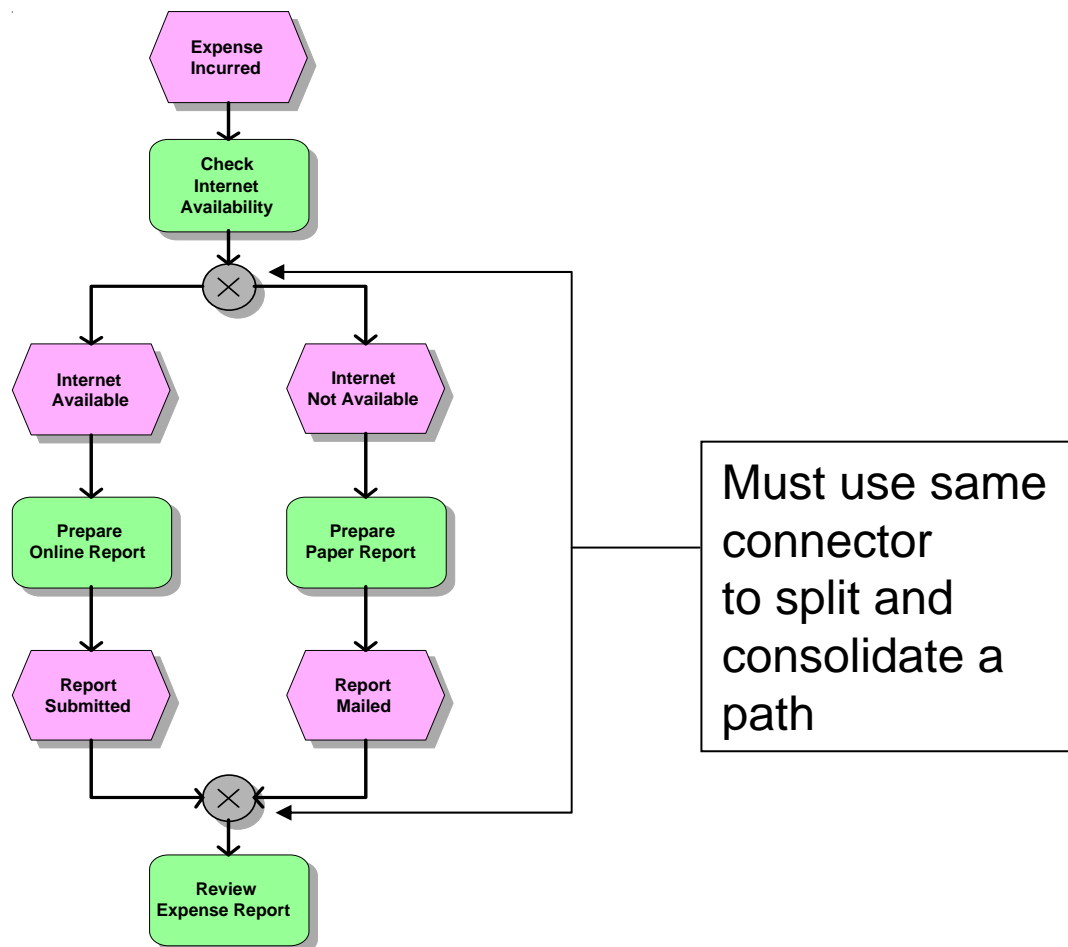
Expense Incurred

Check Internet Availability

Internet Available

Internet Not Available

Prepare Online Report

Prepare Paper Report

Report Submitted

Report Mailed

Review Expense Report

Must use same connector
to split and consolidate a path